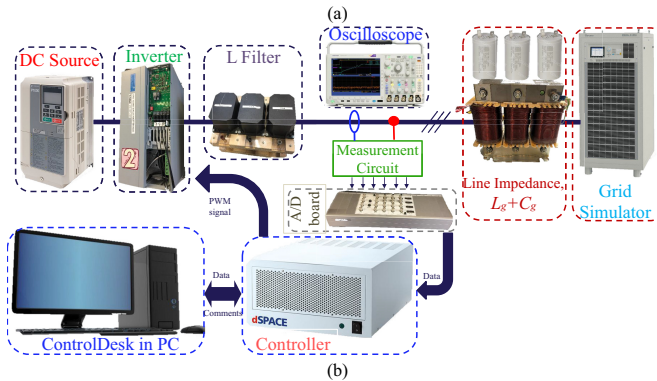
(a)

DC Source

Inverter

L Filter

Oscilloscope

Measurement Circuit

Line Impedance, $L_g+C_g$

Grid Simulator

A/D board

PWM signal

Data

Comments

Data

dSPACE

ControlDesk in PC

Controller

(b)